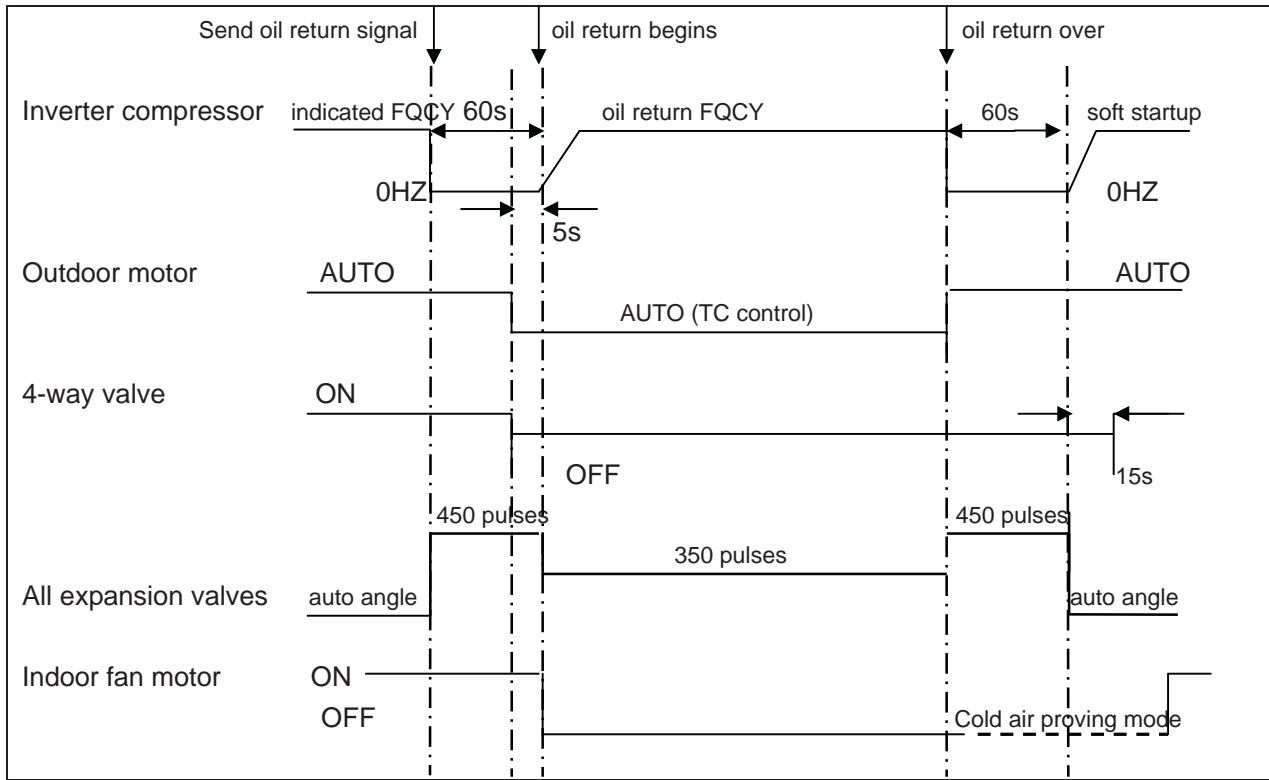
Send oil return signal
oil return begins
oil return over

Inverter compressor
indicated FQCY 60s
oil return FQCY
60s
soft startup
0HZ
5s
0HZ

Outdoor motor
AUTO
AUTO (TC control)
AUTO

4-way valve
ON
OFF
15s

450 pulses
350 pulses
450 pulses
All expansion valves
auto angle
auto angle

Indoor fan motor
ON
OFF
Cold air proving mode